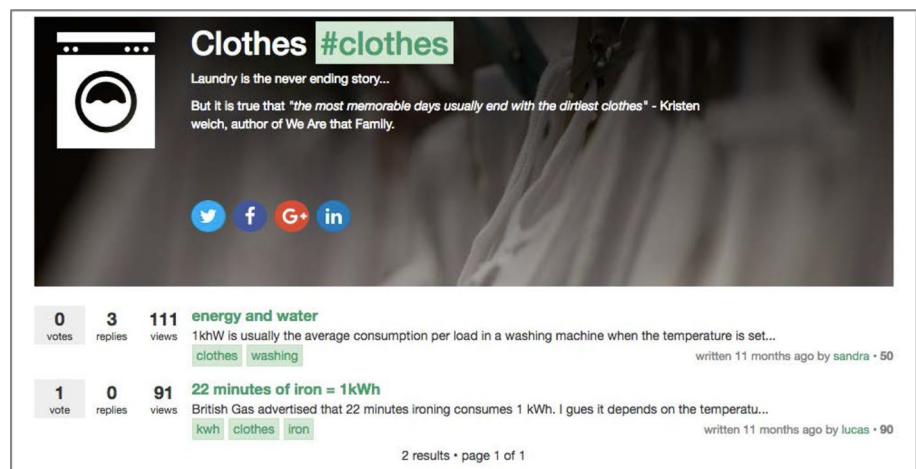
Clothes #clothes

Laundry is the never ending story...

But it is true that *"the most memorable days usually end with the dirtiest clothes"* - Kristen weich, author of We Are that Family.

0 votes 3 replies 111 views energy and water
1khW is usually the average consumption per load in a washing machine when the temperature is set...
clothes washing
written 11 months ago by sandra • 50

1 vote 0 replies 91 views 22 minutes of iron = 1kWh
British Gas advertised that 22 minutes ironing consumes 1 kWh. I gues it depends on the temperatu...
kwh clothes iron
written 11 months ago by lucas • 90

2 results • page 1 of 1